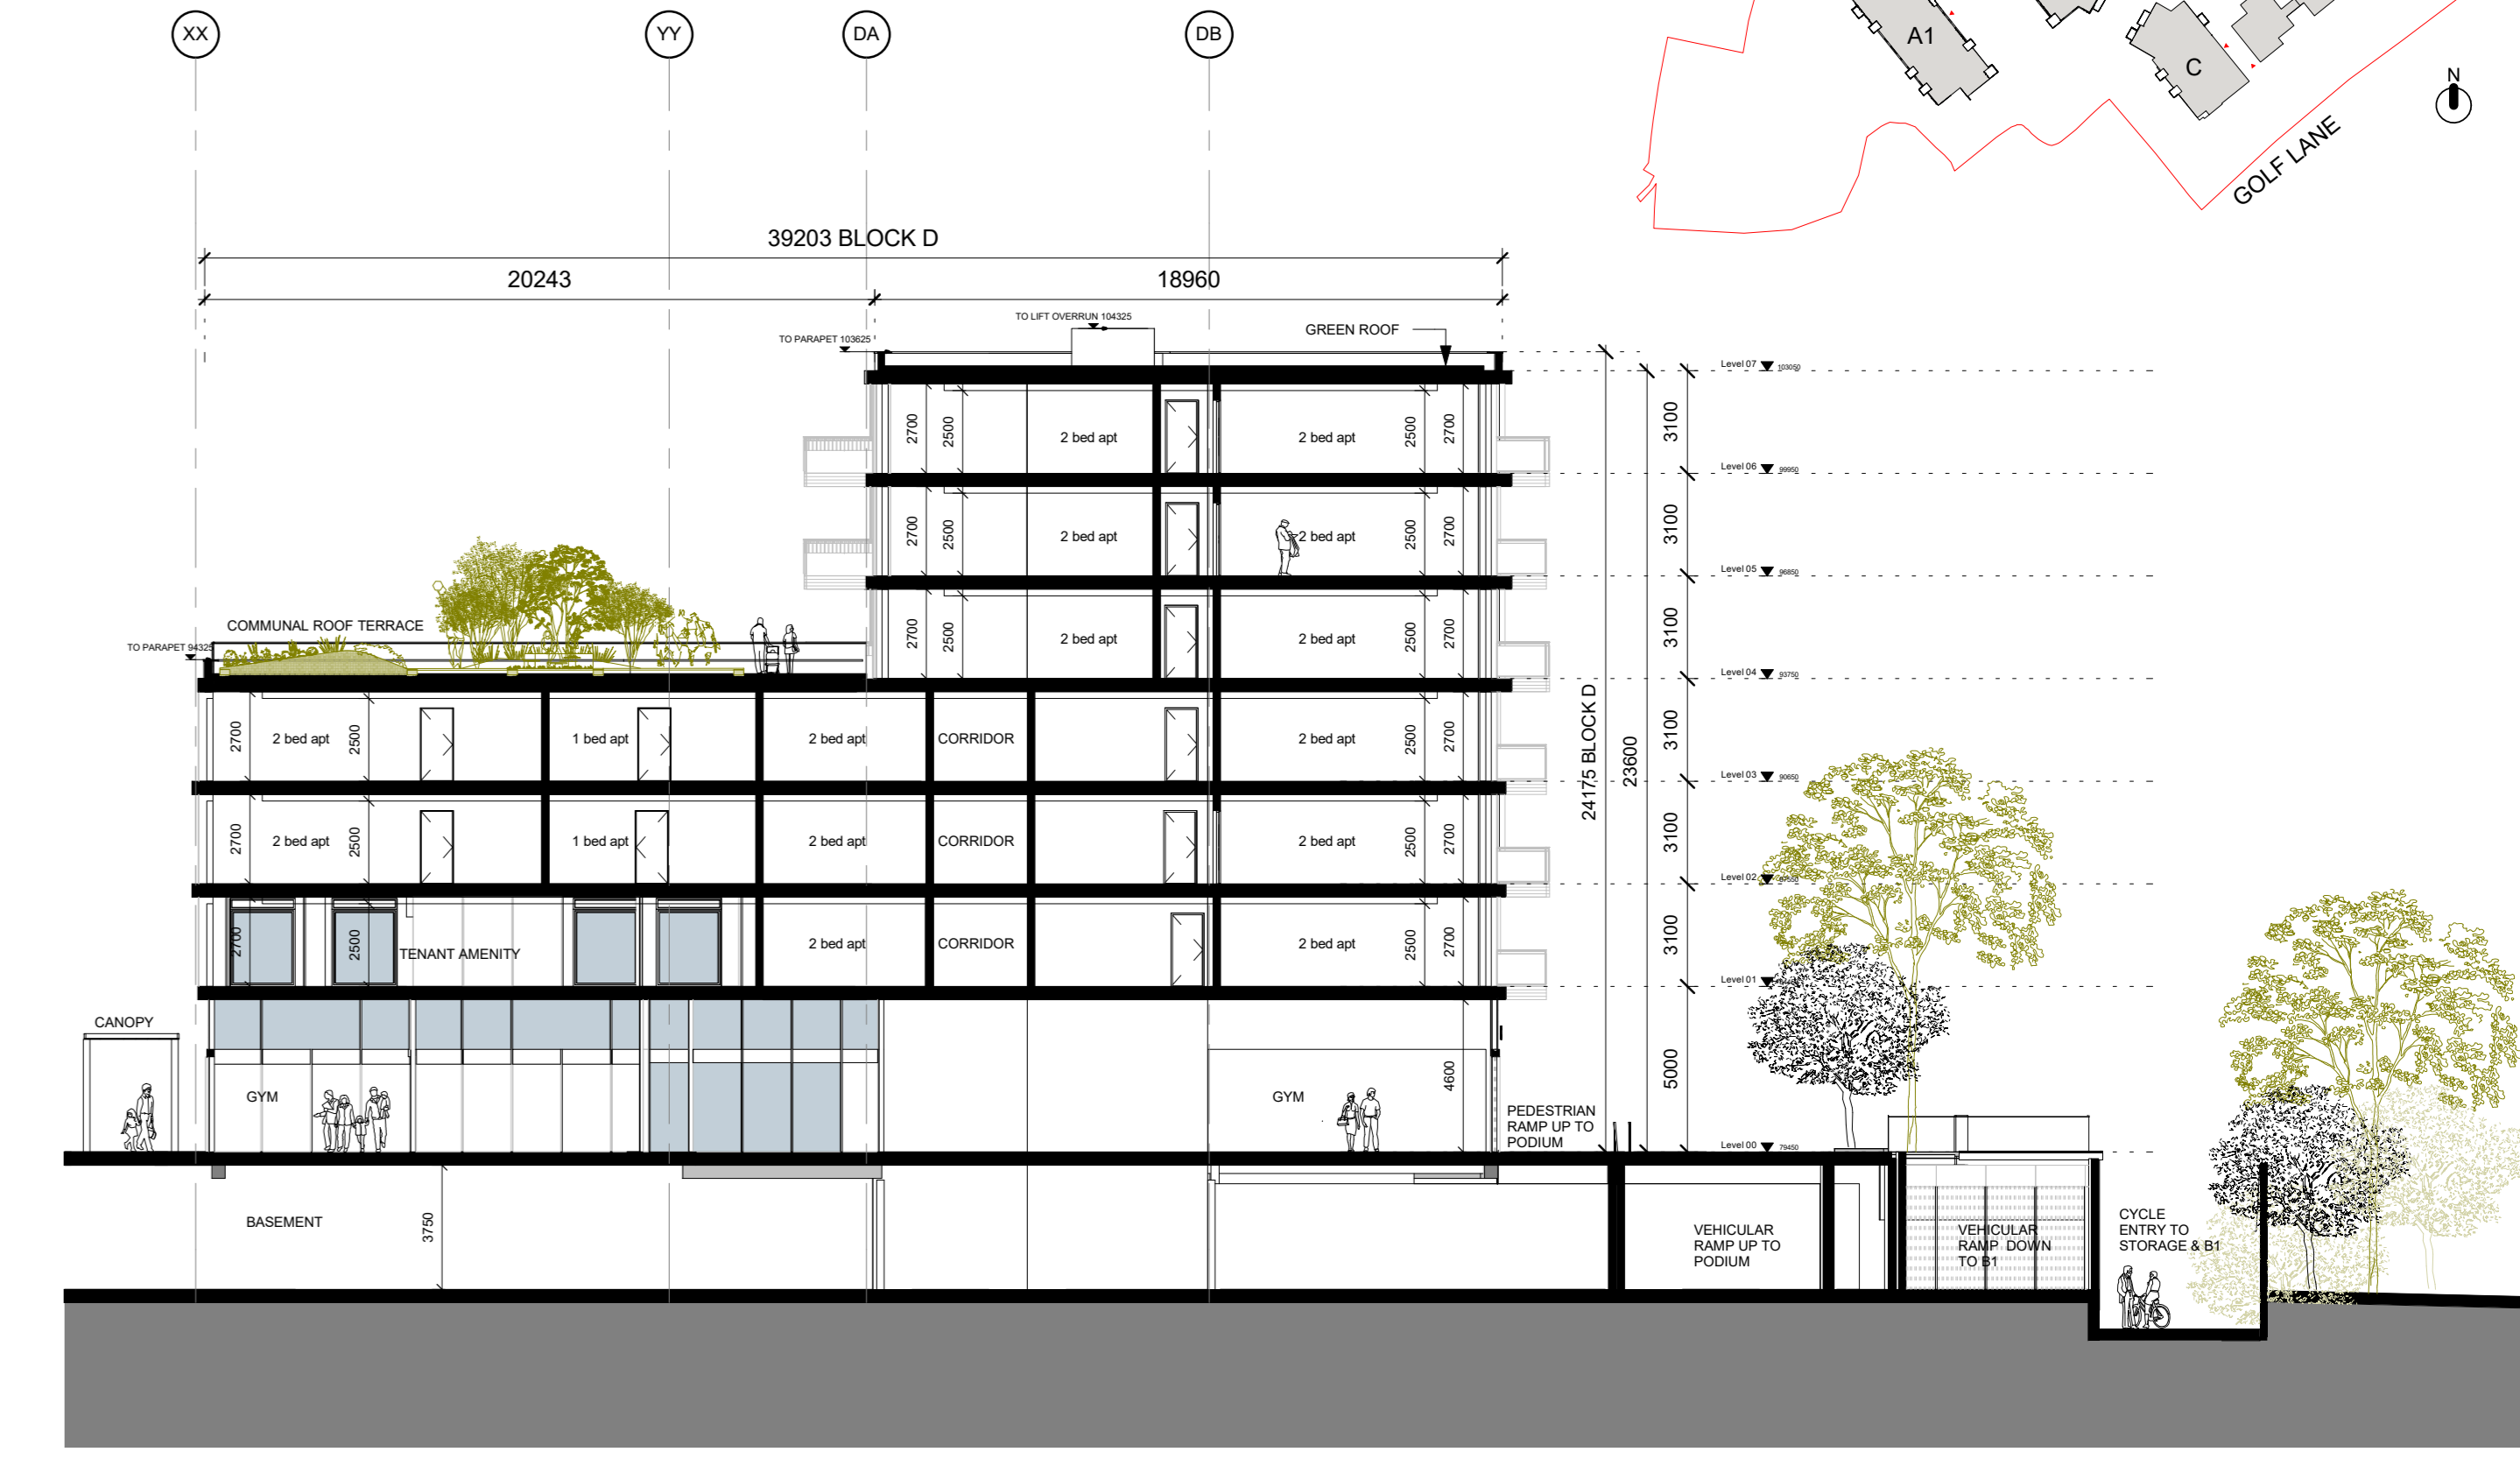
XX YY DA DB

A1 C

N

GOLF LANE

39203 BLOCK D

20243

18960

TO LIFT OVERRUN 104325

TO PARAPET 103625

GREEN ROOF

Level 07 103050

Level 06 99950

Level 05 96850

Level 04 93750

Level 03 90650

Level 02 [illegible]

Level 01 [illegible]

Level 00 79450

2700 2500 2 bed apt 2 bed apt 2500 2700

2700 2500 2 bed apt 2 bed apt 2500 2700

2700 2500 2 bed apt 2 bed apt 2500 2700

COMMUNAL ROOF TERRACE

TO PARAPET 94325

2700 2 bed apt 2500 1 bed apt 2 bed apt CORRIDOR 2 bed apt 2500 2700

2700 2 bed apt 2500 1 bed apt 2 bed apt CORRIDOR 2 bed apt 2500 2700

2700 2500 TENANT AMENITY 2 bed apt CORRIDOR 2 bed apt 2500 2700

3100

3100

3100

3100

3100

3100

5000

24175 BLOCK D

23600

CANOPY

GYM

GYM

4600

PEDESTRIAN RAMP UP TO PODIUM

BASEMENT

3750

VEHICULAR RAMP UP TO PODIUM

VEHICULAR RAMP DOWN TO B1

CYCLE ENTRY TO STORAGE & B1